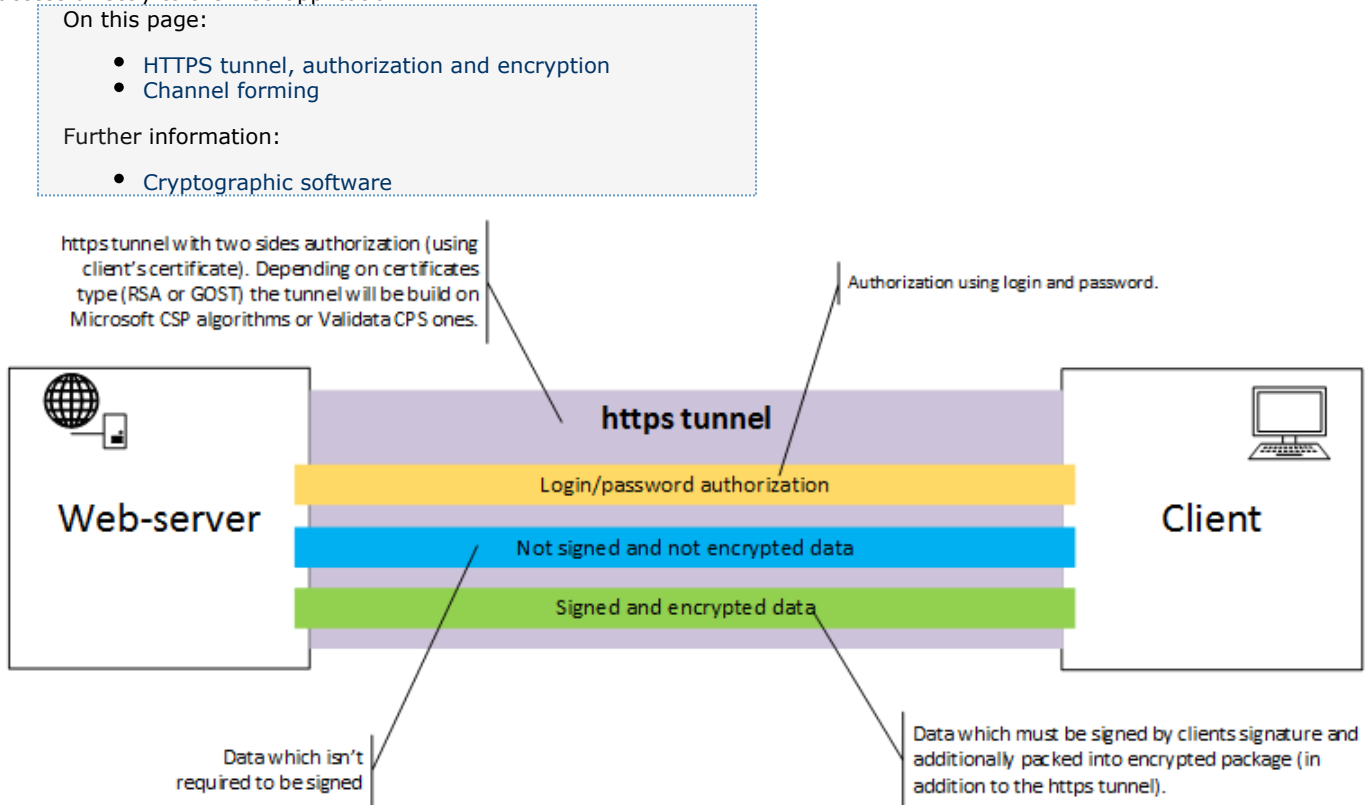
On this page:

- HTTPS tunnel, authorization and encryption
- Channel forming

Further information:

- Cryptographic software

https tunnel with two sides authorization (using client's certificate). Depending on certificates type (RSA or GOST) the tunnel will be build on Microsoft CSP algorithms or Validata CPS ones.

Authorization using login and password.

https tunnel

Login/password authorization

Web-server

Client

Not signed and not encrypted data

Signed and encrypted data

Data which isn't required to be signed

Data which must be signed by clients signature and additionally packed into encrypted package (in addition to the https tunnel).